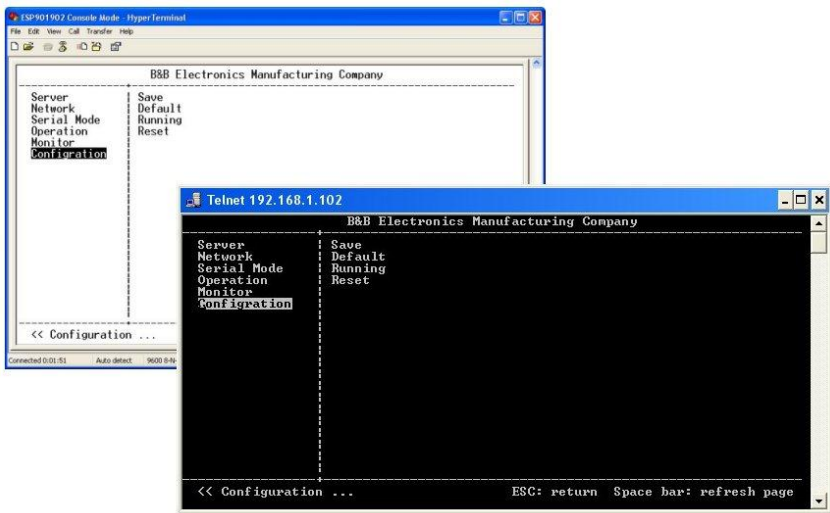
ESP901902 Console Mode - HyperTerminal
File Edit View Call Transfer Help

B&B Electronics Manufacturing Company

Server
Network
Serial Mode
Operation
Monitor
Configration

Save
Default
Running
Reset

<< Configuration ...

Connected 0:01:51 Auto detect 9600 8-N-

Telnet 192.168.1.102

B&B Electronics Manufacturing Company

Server
Network
Serial Mode
Operation
Monitor
Configration

Save
Default
Running
Reset

<< Configuration ... ESC: return Space bar: refresh page